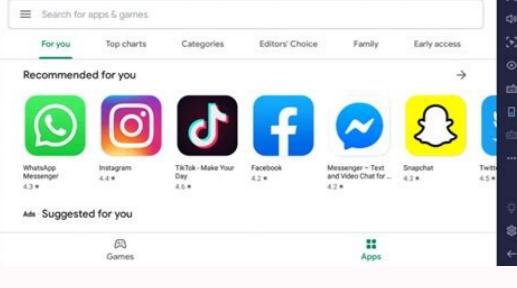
Search for apps & games

For you
Top charts
Categories
Editors' Choice
Family
Early access

Recommended for you

WhatsApp Messenger
4.3 ★

Instagram
4.4 ★

TikTok - Make Your Day
4.6 ★

Facebook
4.2 ★

Messenger – Text and Video Chat for ...
4.2 ★

Snapchat
4.3 ★

Twitt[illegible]
4.5 ★

Ads Suggested for you

Games
Apps